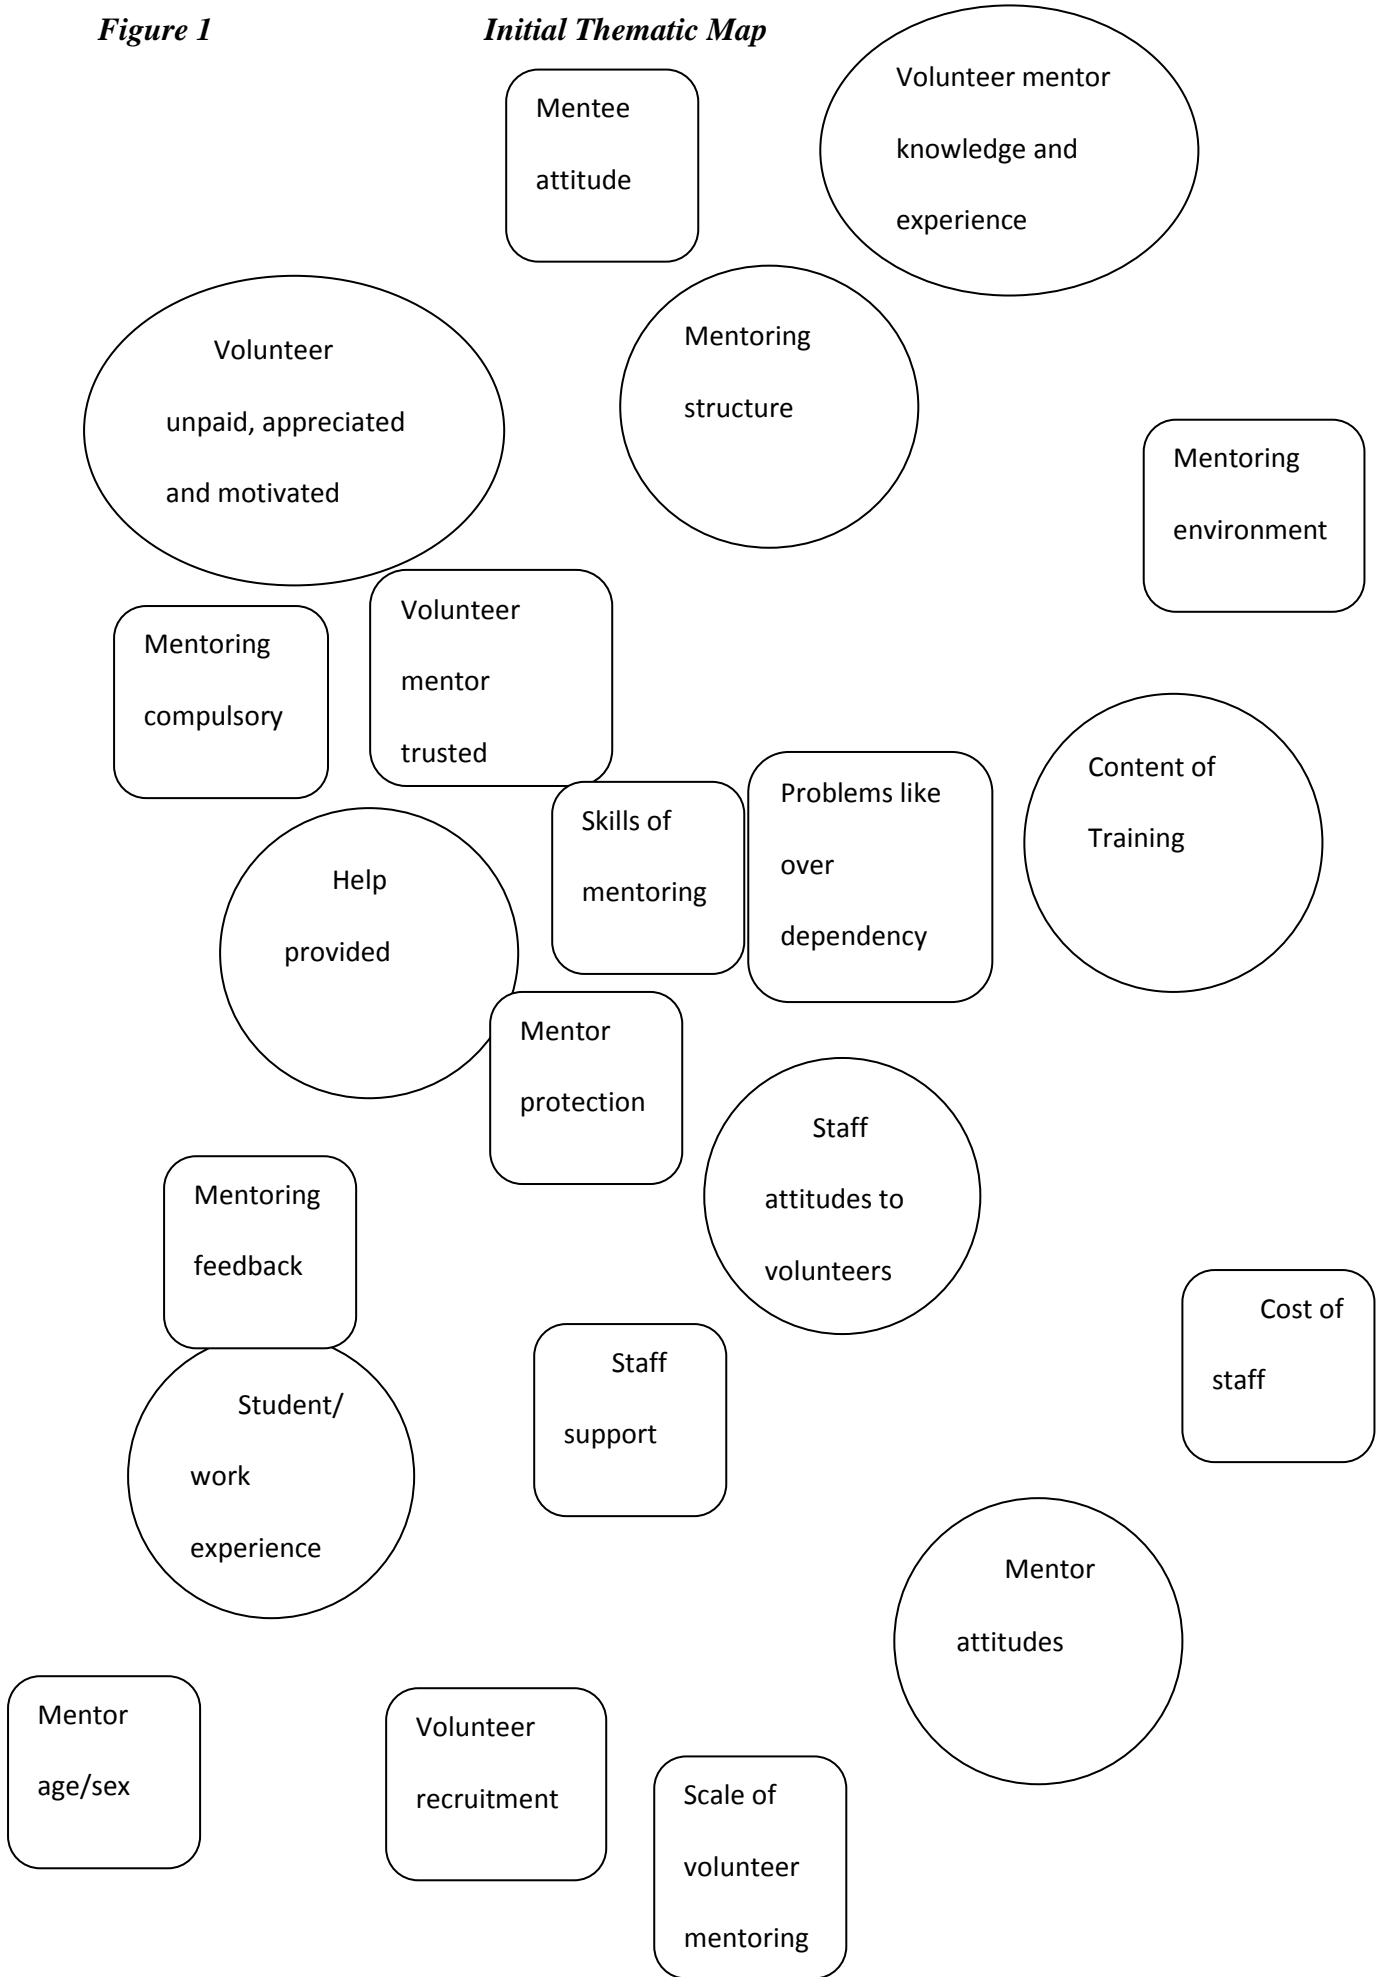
Figure 1 Initial Thematic Map

Mentee attitude

Volunteer mentor knowledge and experience

Volunteer unpaid, appreciated and motivated

Mentoring structure

Mentoring environment

Mentoring compulsory

Volunteer mentor trusted

Skills of mentoring

Problems like over dependency

Content of Training

Help provided

Mentor protection

Staff attitudes to volunteers

Mentoring feedback

Cost of staff

Student/ work experience

Staff support

Mentor attitudes

Mentor age/sex

Volunteer recruitment

Scale of volunteer mentoring